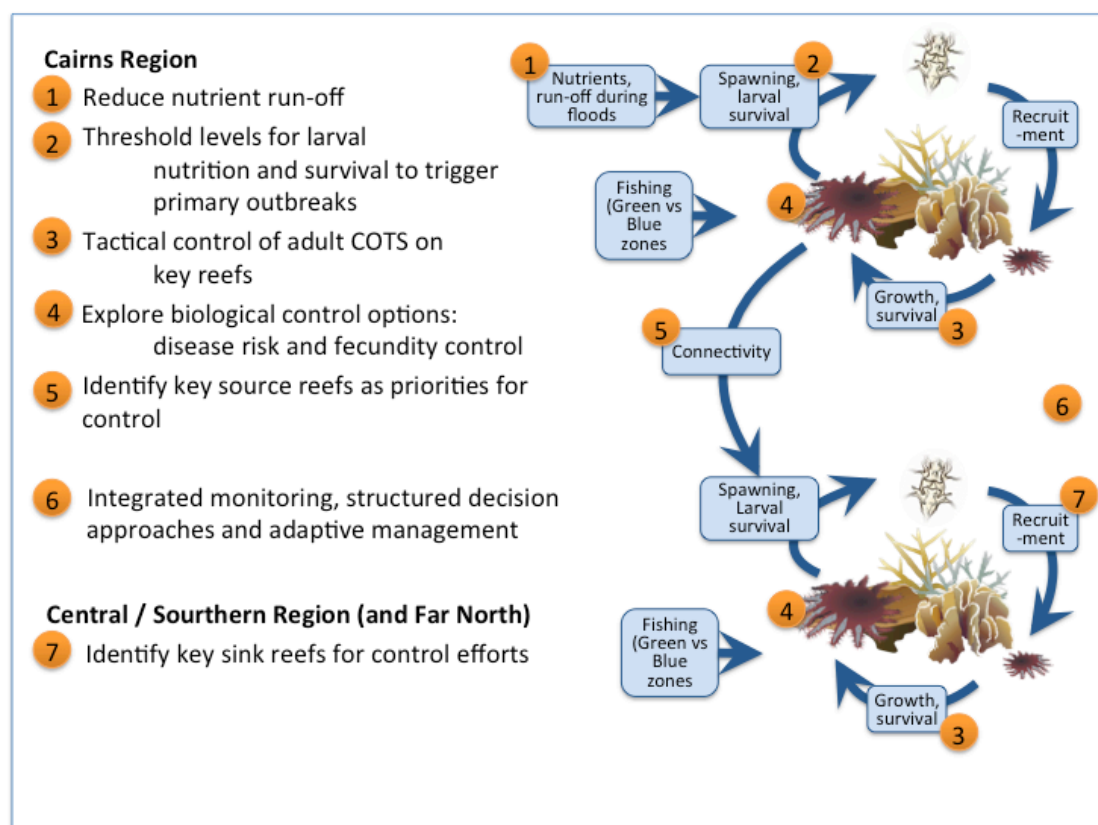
Cairns Region

1 Reduce nutrient run-off

2 Threshold levels for larval nutrition and survival to trigger primary outbreaks

3 Tactical control of adult COTS on key reefs

4 Explore biological control options: disease risk and fecundity control

5 Identify key source reefs as priorities for control

6 Integrated monitoring, structured decision approaches and adaptive management

Central / Southern Region (and Far North)

7 Identify key sink reefs for control efforts

1 Nutrients, run-off during floods

2 Spawning, larval survival

Recruit -ment

Fishing (Green vs Blue zones

4

Growth, survival 3

5 Connectivity

6

Spawning, Larval survival

7 Recruit -ment

Fishing (Green vs Blue zones

4

Growth, survival 3